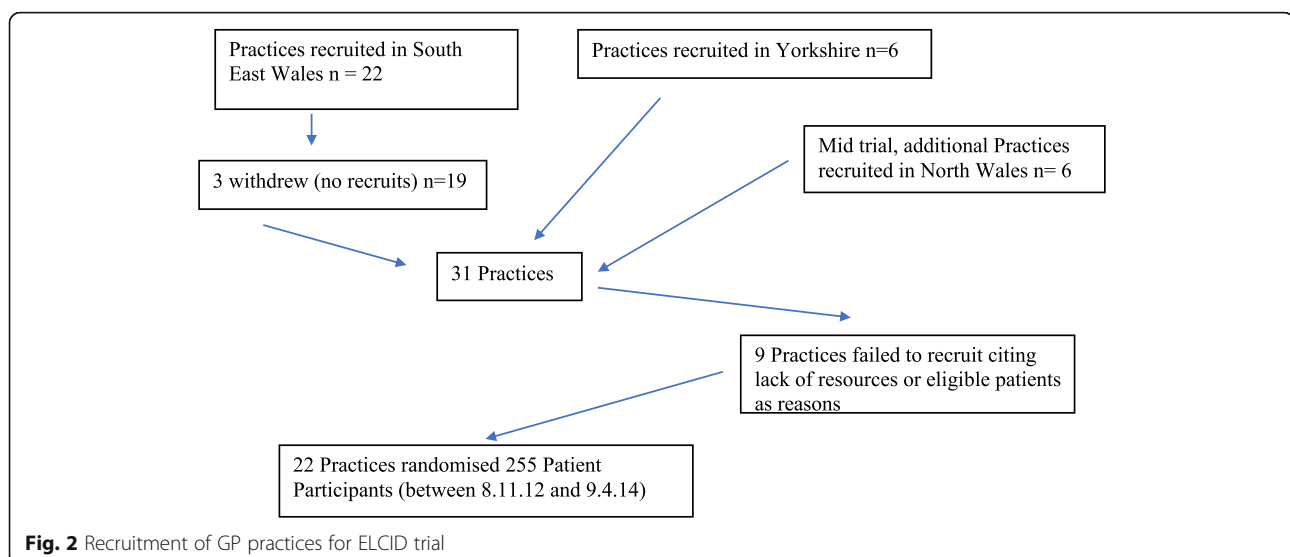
Practices recruited in South East Wales n = 22

Practices recruited in Yorkshire n=6

Mid trial, additional Practices recruited in North Wales n= 6

3 withdrew (no recruits) n=19

31 Practices

9 Practices failed to recruit citing lack of resources or eligible patients as reasons

22 Practices randomised 255 Patient Participants (between 8.11.12 and 9.4.14)

Fig. 2 Recruitment of GP practices for ELCID trial